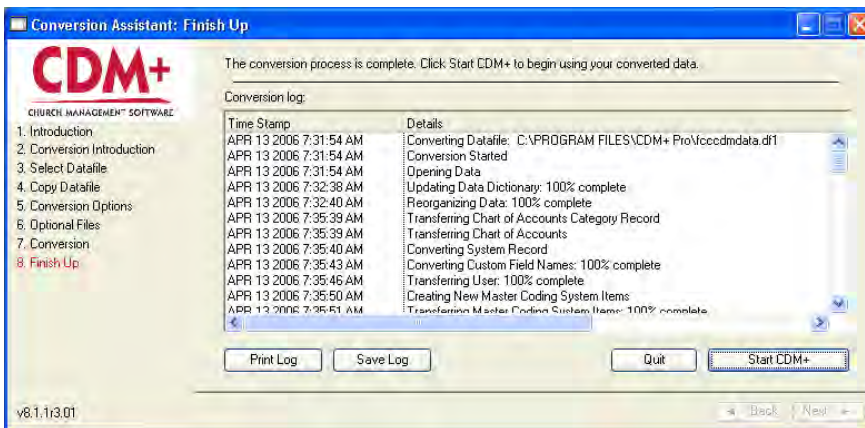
Conversion Assistant: Finish Up

CDM+

CHURCH MANAGEMENT™ SOFTWARE

1. Introduction
2. Conversion Introduction
3. Select Datafile
4. Copy Datafile
5. Conversion Options
6. Optional Files
7. Conversion
8. Finish Up

The conversion process is complete. Click Start CDM+ to begin using your converted data.

Conversion log:

| Time Stamp | Details |
|---|---|
| APR 13 2006 7:31:54 AM | Converting Datafile: C:\PROGRAM FILES\CDM+ Pro\fcccdmdata.df1 |
| APR 13 2006 7:31:54 AM | Conversion Started |
| APR 13 2006 7:31:54 AM | Opening Data |
| APR 13 2006 7:32:38 AM | Updating Data Dictionary: 100% complete |
| APR 13 2006 7:32:40 AM | Reorganizing Data: 100% complete |
| APR 13 2006 7:35:39 AM | Transferring Chart of Accounts Category Record |
| APR 13 2006 7:35:39 AM | Transferring Chart of Accounts |
| APR 13 2006 7:35:40 AM | Converting System Record |
| APR 13 2006 7:35:43 AM | Converting Custom Field Names: 100% complete |
| APR 13 2006 7:35:46 AM | Transferring User: 100% complete |
| APR 13 2006 7:35:50 AM | Creating New Master Coding System Items |
| APR 13 2006 7:35:51 AM | Transferring Master Coding System Items: 100% complete |

Print Log
Save Log
Quit
Start CDM+

v8.1.1r3.01

Back
Next